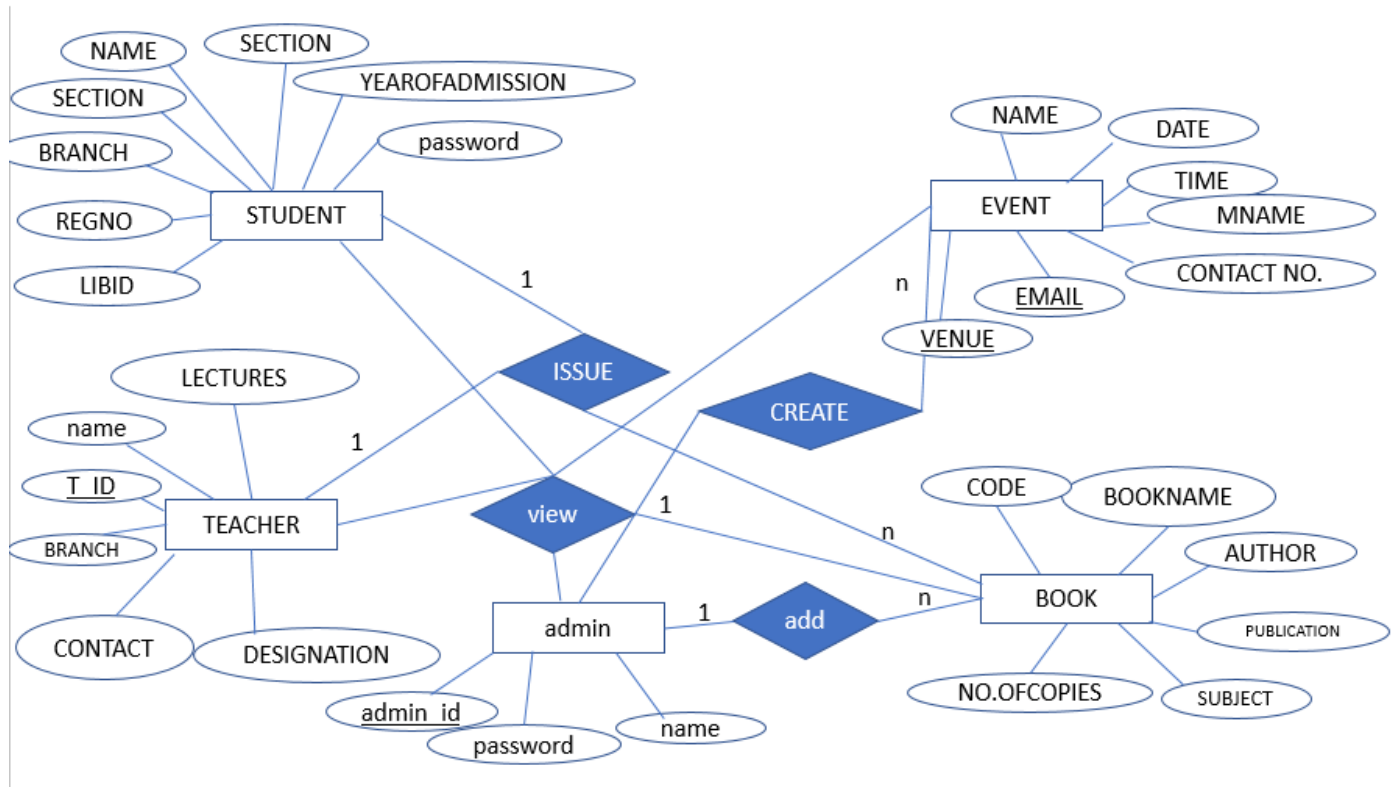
NAME
SECTION
SECTION
YEAROFADMISSION
BRANCH
password
REGNO
STUDENT
LIBID
1
NAME
DATE
TIME
EVENT
MNAME
CONTACT NO.
n
EMAIL
VENUE
ISSUE
CREATE
LECTURES
name
1
T_ID
TEACHER
BRANCH
view
1
n
CODE
BOOKNAME
AUTHOR
CONTACT
DESIGNATION
admin
1
add
n
BOOK
PUBLICATION
NO.OFCOPIES
SUBJECT
admin_id
password
name